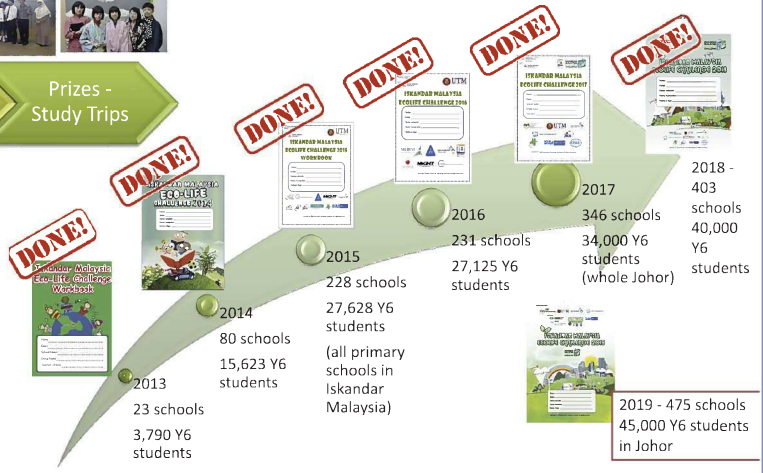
Prizes - Study Trips

DONE!

Iskandar Malaysia Eco-Life Challenge Workbook

2013
23 schools
3,790 Y6 students

DONE!

Iskandar Malaysia Eco-Life Challenge 2014

2014
80 schools
15,623 Y6 students

DONE!

UTM
ISKANDAR MALAYSIA ECOLIFE CHALLENGE 2015 WORKBOOK

2015
228 schools
27,628 Y6 students
(all primary schools in Iskandar Malaysia)

DONE!

UTM
ISKANDAR MALAYSIA ECOLIFE CHALLENGE 2016

2016
231 schools
27,125 Y6 students

DONE!

ISKANDAR MALAYSIA ECOLIFE CHALLENGE 2017

2017
346 schools
34,000 Y6 students
(whole Johor)

DONE!

Iskandar Malaysia Ecolife Challenge 2018

2018 - 403 schools
40,000 Y6 students

Iskandar Malaysia Ecolife Challenge 2019

2019 - 475 schools
45,000 Y6 students in Johor